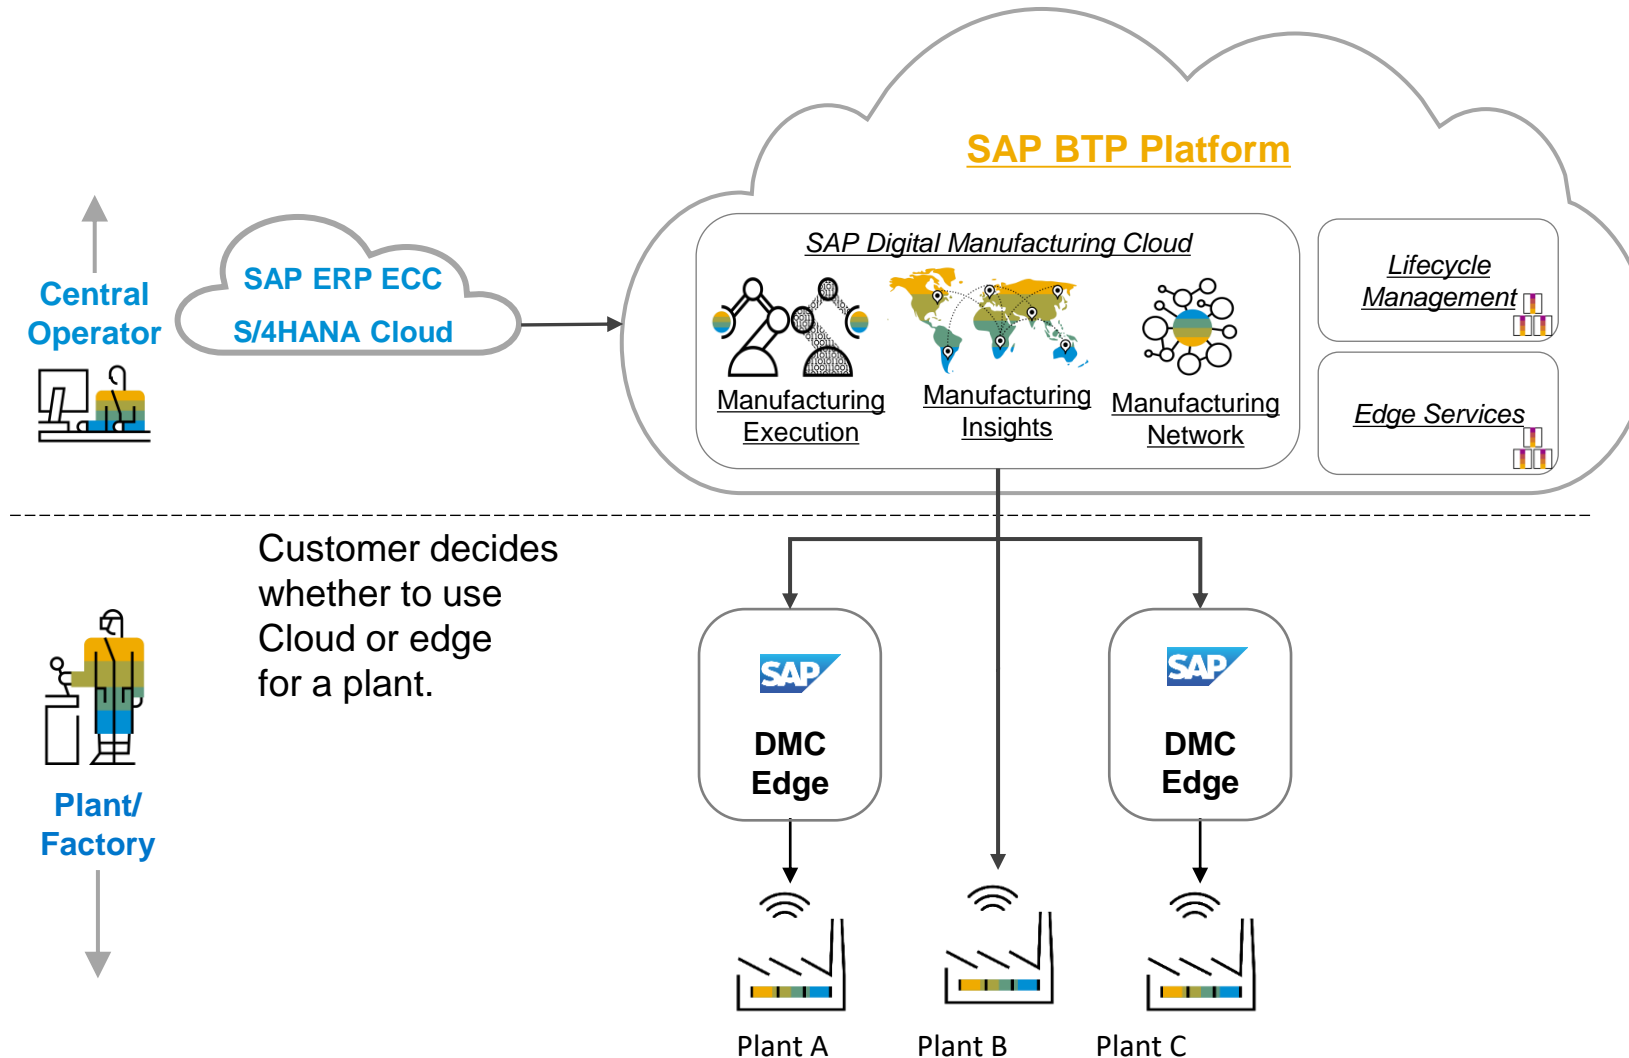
Central Operator

SAP ERP ECC
S/4HANA Cloud

SAP BTP Platform

SAP Digital Manufacturing Cloud

Manufacturing Execution

Manufacturing Insights

Manufacturing Network

Lifecycle Management

Edge Services

Customer decides whether to use Cloud or edge for a plant.

Plant/ Factory

SAP
DMC Edge

SAP
DMC Edge

Plant A

Plant B

Plant C